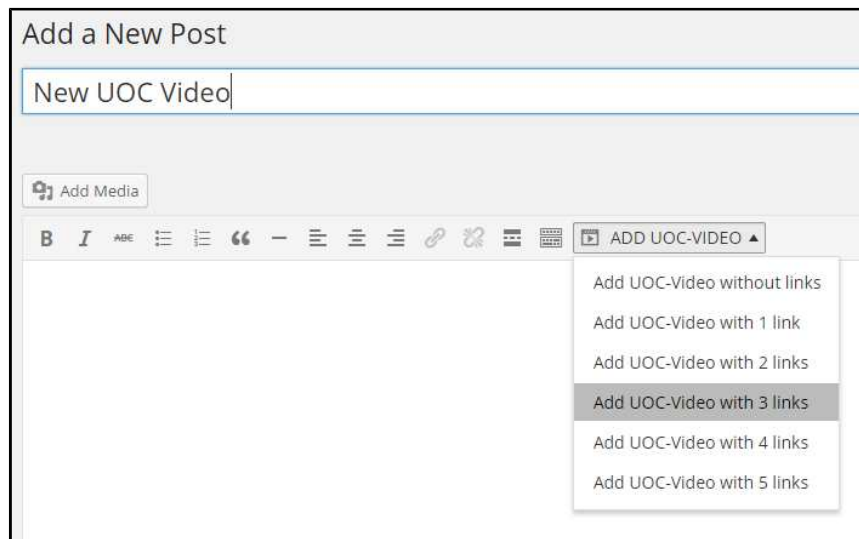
Add a New Post

New UOC Video

Add Media

B I ABC “

ADD UOC-VIDEO ▴

Add UOC-Video without links
Add UOC-Video with 1 link
Add UOC-Video with 2 links
Add UOC-Video with 3 links
Add UOC-Video with 4 links
Add UOC-Video with 5 links